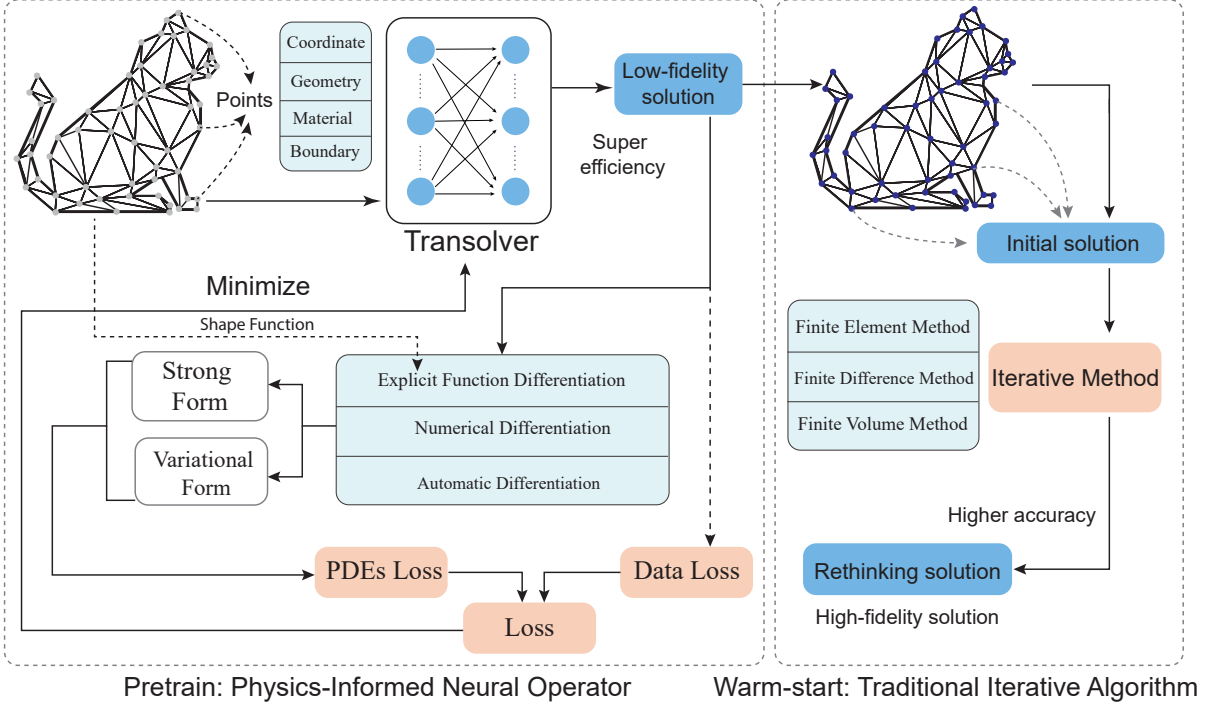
Points

| Coordinate |
|---|
| Geometry |
| Material |
| Boundary |

Transolver

Low-fidelity solution

Super efficiency

Minimize

Shape Function

Strong Form

Variational Form

| Explicit Function Differentiation |
|---|
| Numerical Differentiation |
| Automatic Differentiation |

PDEs Loss

Data Loss

Loss

Initial solution

| Finite Element Method |
|---|
| Finite Difference Method |
| Finite Volume Method |

Iterative Method

Higher accuracy

Rethinking solution

High-fidelity solution

Pretrain: Physics-Informed Neural Operator

Warm-start: Traditional Iterative Algorithm